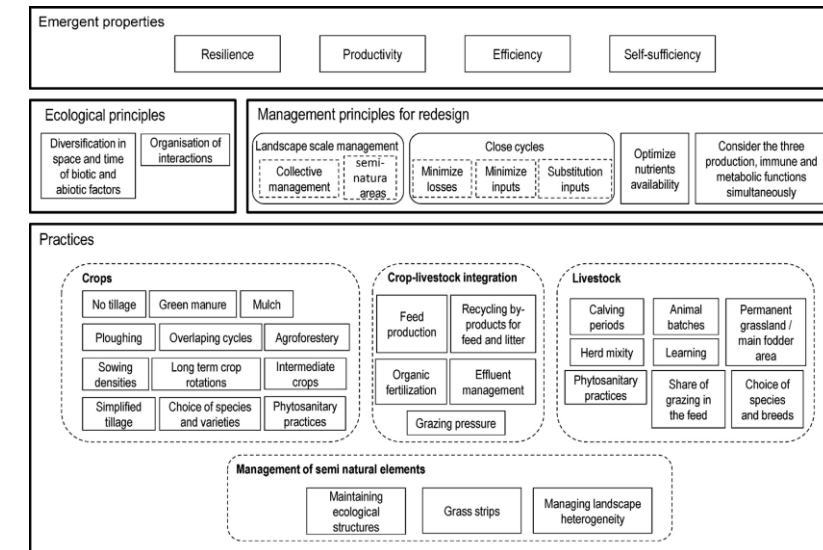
Emergent properties

Resilience

Productivity

Efficiency

Self-sufficiency

Ecological principles

Diversification in space and time of biotic and abiotic factors

Organisation of interactions

Management principles for redesign

Landscape scale management

Collective management

semi-natura areas

Close cycles

Minimize losses

Minimize inputs

Substitution inputs

Optimize nutrients availability

Consider the three production, immune and metabolic functions simultaneously

Practices

Crops

No tillage

Green manure

Mulch

Ploughing

Overlaping cycles

Agroforestery

Sowing densities

Long term crop rotations

Intermediate crops

Simplified tillage

Choice of species and varieties

Phytosanitary practices

Crop-livestock integration

Feed production

Recycling by-products for feed and litter

Organic fertilization

Effluent management

Grazing pressure

Livestock

Calving periods

Animal batches

Permanent grassland / main fodder area

Herd mixity

Learning

Phytosanitary practices

Share of grazing in the feed

Choice of species and breeds

Management of semi natural elements

Maintaining ecological structures

Grass strips

Managing landscape heterogeneity